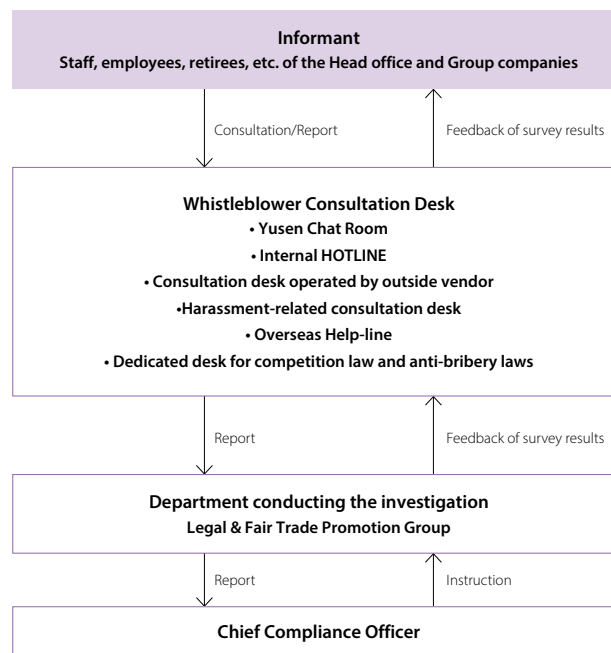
Informant
Staff, employees, retirees, etc. of the Head office and Group companies

Consultation/Report

Feedback of survey results

Whistleblower Consultation Desk
• Yusen Chat Room
• Internal HOTLINE
• Consultation desk operated by outside vendor
•Harassment-related consultation desk
• Overseas Help-line
• Dedicated desk for competition law and anti-bribery laws

Report

Feedback of survey results

Department conducting the investigation
Legal & Fair Trade Promotion Group

Report

Instruction

Chief Compliance Officer